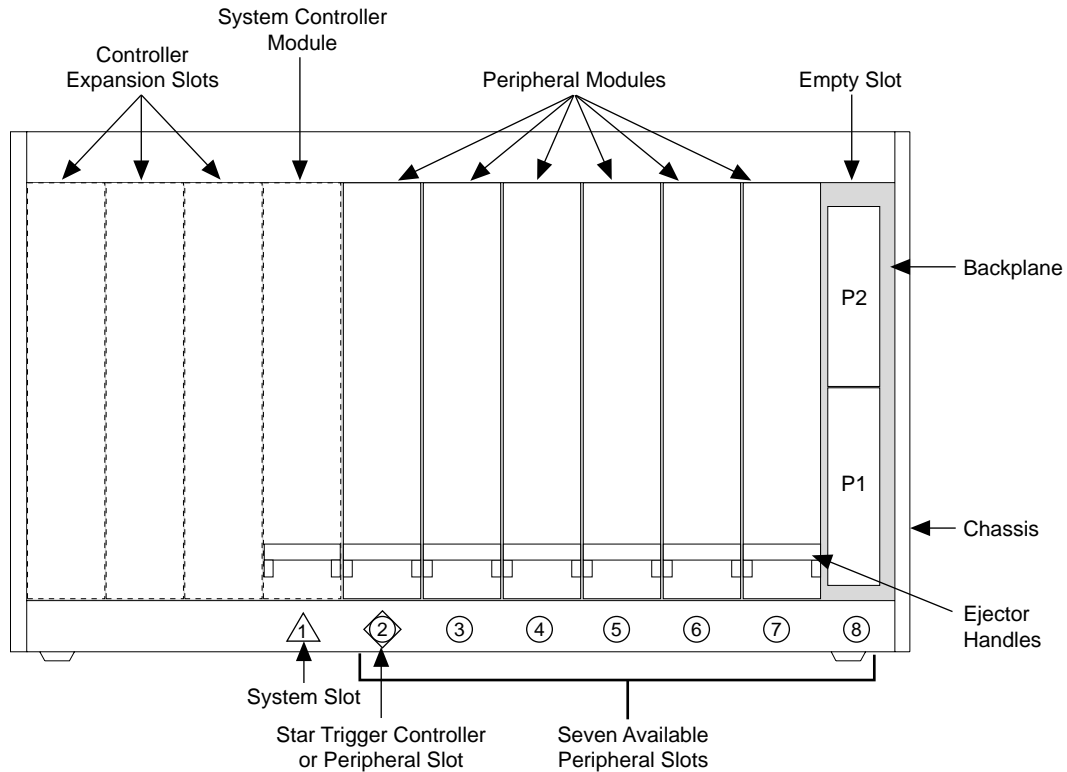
System Controller Module

Controller Expansion Slots

Peripheral Modules

Empty Slot

Backplane

P2

P1

Chassis

Ejector Handles

1

2

3

4

5

6

7

8

System Slot

Star Trigger Controller or Peripheral Slot

Seven Available Peripheral Slots